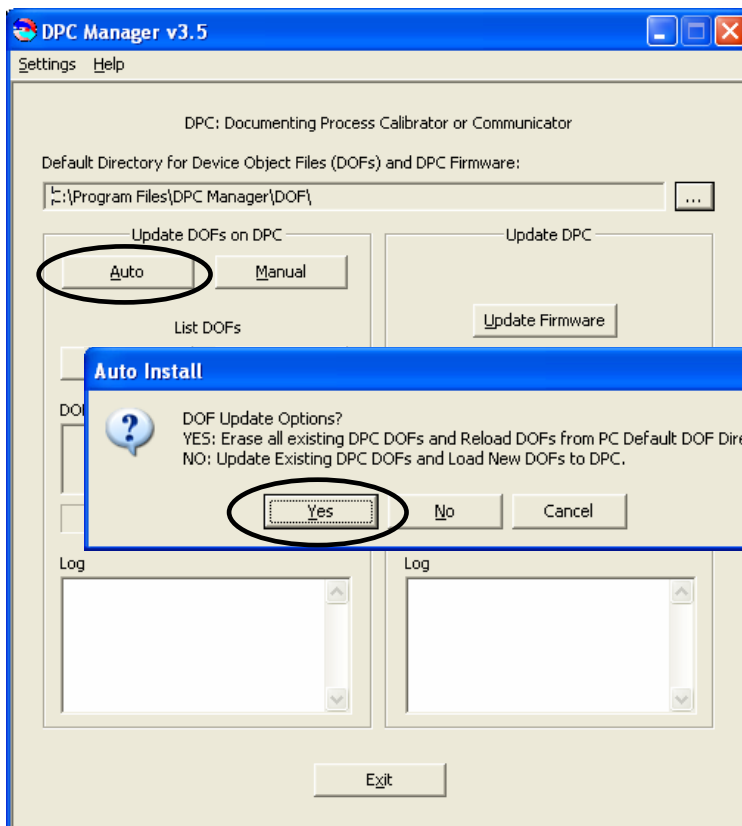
DPC Manager v3.5

Settings Help

DPC: Documenting Process Calibrator or Communicator

Default Directory for Device Object Files (DOFs) and DPC Firmware:

C:\Program Files\DPC Manager\DOF\

...

Update DOFs on DPC

Auto

Manual

List DOFs

DOF

Update DPC

Update Firmware

Auto Install

DOF Update Options?
YES: Erase all existing DPC DOFs and Reload DOFs from PC Default DOF Dire
NO: Update Existing DPC DOFs and Load New DOFs to DPC.

Yes

No

Cancel

Log

Log

Exit